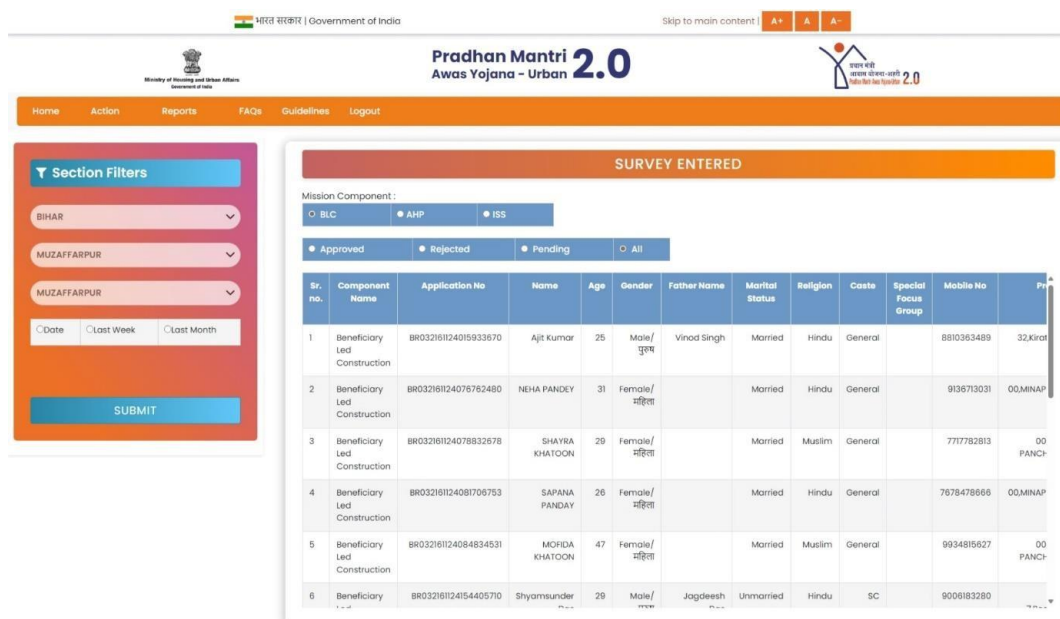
भारत सरकार | Government of India

Skip to main content | A+ A A-

Ministry of Housing and Urban Affairs
Government of India

Pradhan Mantri Awas Yojana - Urban 2.0

प्रधान मंत्री आवास योजना-शहरी 2.0

Home Action Reports FAQs Guidelines Logout

Section Filters

BIHAR

MUZAFFARPUR

MUZAFFARPUR

Date Last Week Last Month

SUBMIT

SURVEY ENTERED

Mission Component :

BLC AHP ISS

Approved Rejected Pending All

| Sr. no. | Component Name | Application No | Name | Age | Gender | Father Name | Marital Status | Religion | Caste | Special Focus Group | Mobile No | Pr |
|---|---|---|---|---|---|---|---|---|---|---|---|---|
| 1 | Beneficiary Led Construction | BR032161124015933670 | Ajit Kumar | 25 | Male/ पुरुष | Vinod Singh | Married | Hindu | General | | 8810363489 | 32,Kirat |
| 2 | Beneficiary Led Construction | BR032161124076762480 | NEHA PANDEY | 31 | Female/ महिला | | Married | Hindu | General | | 9136713031 | 00,MINAP |
| 3 | Beneficiary Led Construction | BR032161124078832678 | SHAYRA KHATOON | 29 | Female/ महिला | | Married | Muslim | General | | 7717782813 | 00 PANCH |
| 4 | Beneficiary Led Construction | BR032161124081706753 | SAPANA PANDAY | 26 | Female/ महिला | | Married | Hindu | General | | 7678478666 | 00,MINAP |
| 5 | Beneficiary Led Construction | BR032161124084834531 | MOFIDA KHATOON | 47 | Female/ महिला | | Married | Muslim | General | | 9934815627 | 00 PANCH |
| 6 | Beneficiary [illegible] | BR032161124154405710 | Shyamsunder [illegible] | 29 | Male/ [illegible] | Jagdeesh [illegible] | Unmarried | Hindu | SC | | 9006183280 | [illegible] |